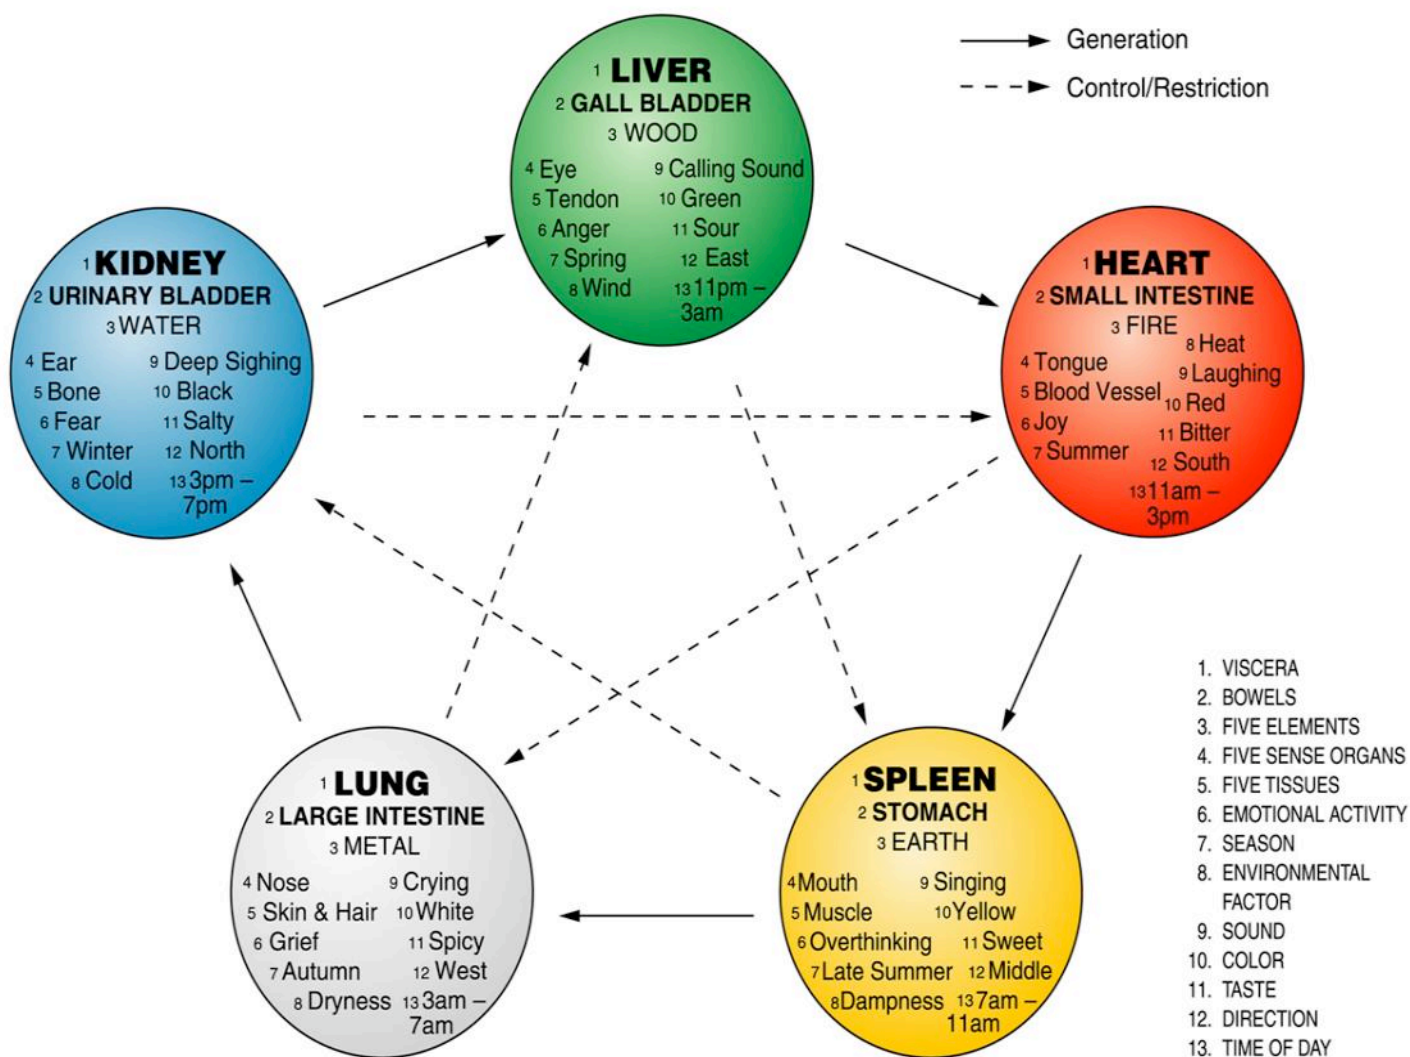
Generation
Control/Restriction

1 LIVER
2 GALL BLADDER
3 WOOD
4 Eye
5 Tendon
6 Anger
7 Spring
8 Wind
9 Calling Sound
10 Green
11 Sour
12 East
13 11pm – 3am

1 KIDNEY
2 URINARY BLADDER
3 WATER
4 Ear
5 Bone
6 Fear
7 Winter
8 Cold
9 Deep Sighing
10 Black
11 Salty
12 North
13 3pm – 7pm

1 HEART
2 SMALL INTESTINE
3 FIRE
4 Tongue
5 Blood Vessel
6 Joy
7 Summer
8 Heat
9 Laughing
10 Red
11 Bitter
12 South
13 11am – 3pm

1 LUNG
2 LARGE INTESTINE
3 METAL
4 Nose
5 Skin & Hair
6 Grief
7 Autumn
8 Dryness
9 Crying
10 White
11 Spicy
12 West
13 3am – 7am

1 SPLEEN
2 STOMACH
3 EARTH
4 Mouth
5 Muscle
6 Overthinking
7 Late Summer
8 Dampness
9 Singing
10 Yellow
11 Sweet
12 Middle
13 7am – 11am

1. VISCERA
2. BOWELS
3. FIVE ELEMENTS
4. FIVE SENSE ORGANS
5. FIVE TISSUES
6. EMOTIONAL ACTIVITY
7. SEASON
8. ENVIRONMENTAL FACTOR
9. SOUND
10. COLOR
11. TASTE
12. DIRECTION
13. TIME OF DAY